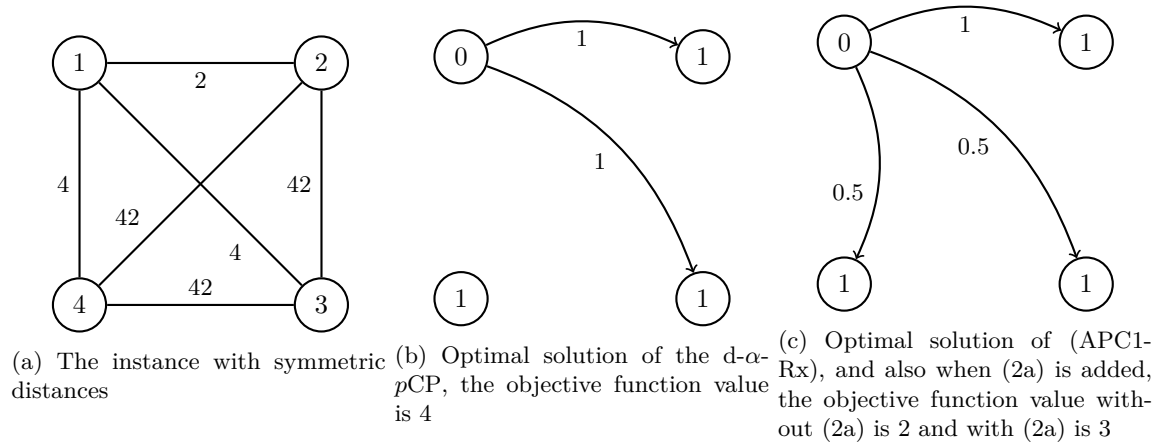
1
2
2
4
42
42
4
4
42
3

(a) The instance with symmetric distances

0
1
1
1
1
1

(b) Optimal solution of the d-$\alpha$-$p$CP, the objective function value is 4

0
1
1
0.5
0.5
1
1

(c) Optimal solution of (APC1-Rx), and also when (2a) is added, the objective function value without (2a) is 2 and with (2a) is 3